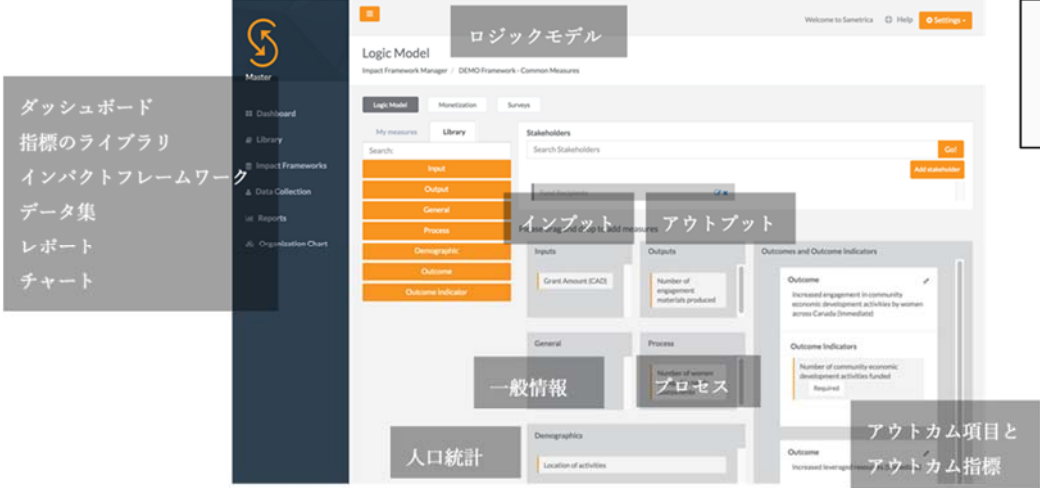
ロジックモデル

Welcome to Sametrica Help Settings

Master

Logic Model

Impact Framework Manager / DEMO Framework - Common Measures

ダッシュボード
指標のライブラリ
インパクトフレームワーク
データ集
レポート
チャート

Dashboard
Library
Impact Frameworks
Data Collection
Reports
Organization Chart

Logic Model Monetization Surveys

My measures Library

Search:

Input
Output
General
Process
Demographic
Outcome
Outcome Indicator

Stakeholders

Search Stakeholders

Go!

Add stakeholder

インプット アウトプット

Please drag and drop to add measures

Inputs

Grant Amount (CAD)

Outputs

Number of engagement materials produced

Outcomes and Outcome Indicators

Outcome

Increased engagement in community economic development activities by women across Canada (Immediate)

Outcome Indicators

Number of community economic development activities funded

Required

General

一般情報

Process

Number of women

プロセス

人口統計

Demographics

Location of activities

Outcome

Increased leverage

アウトカム項目と
アウトカム指標